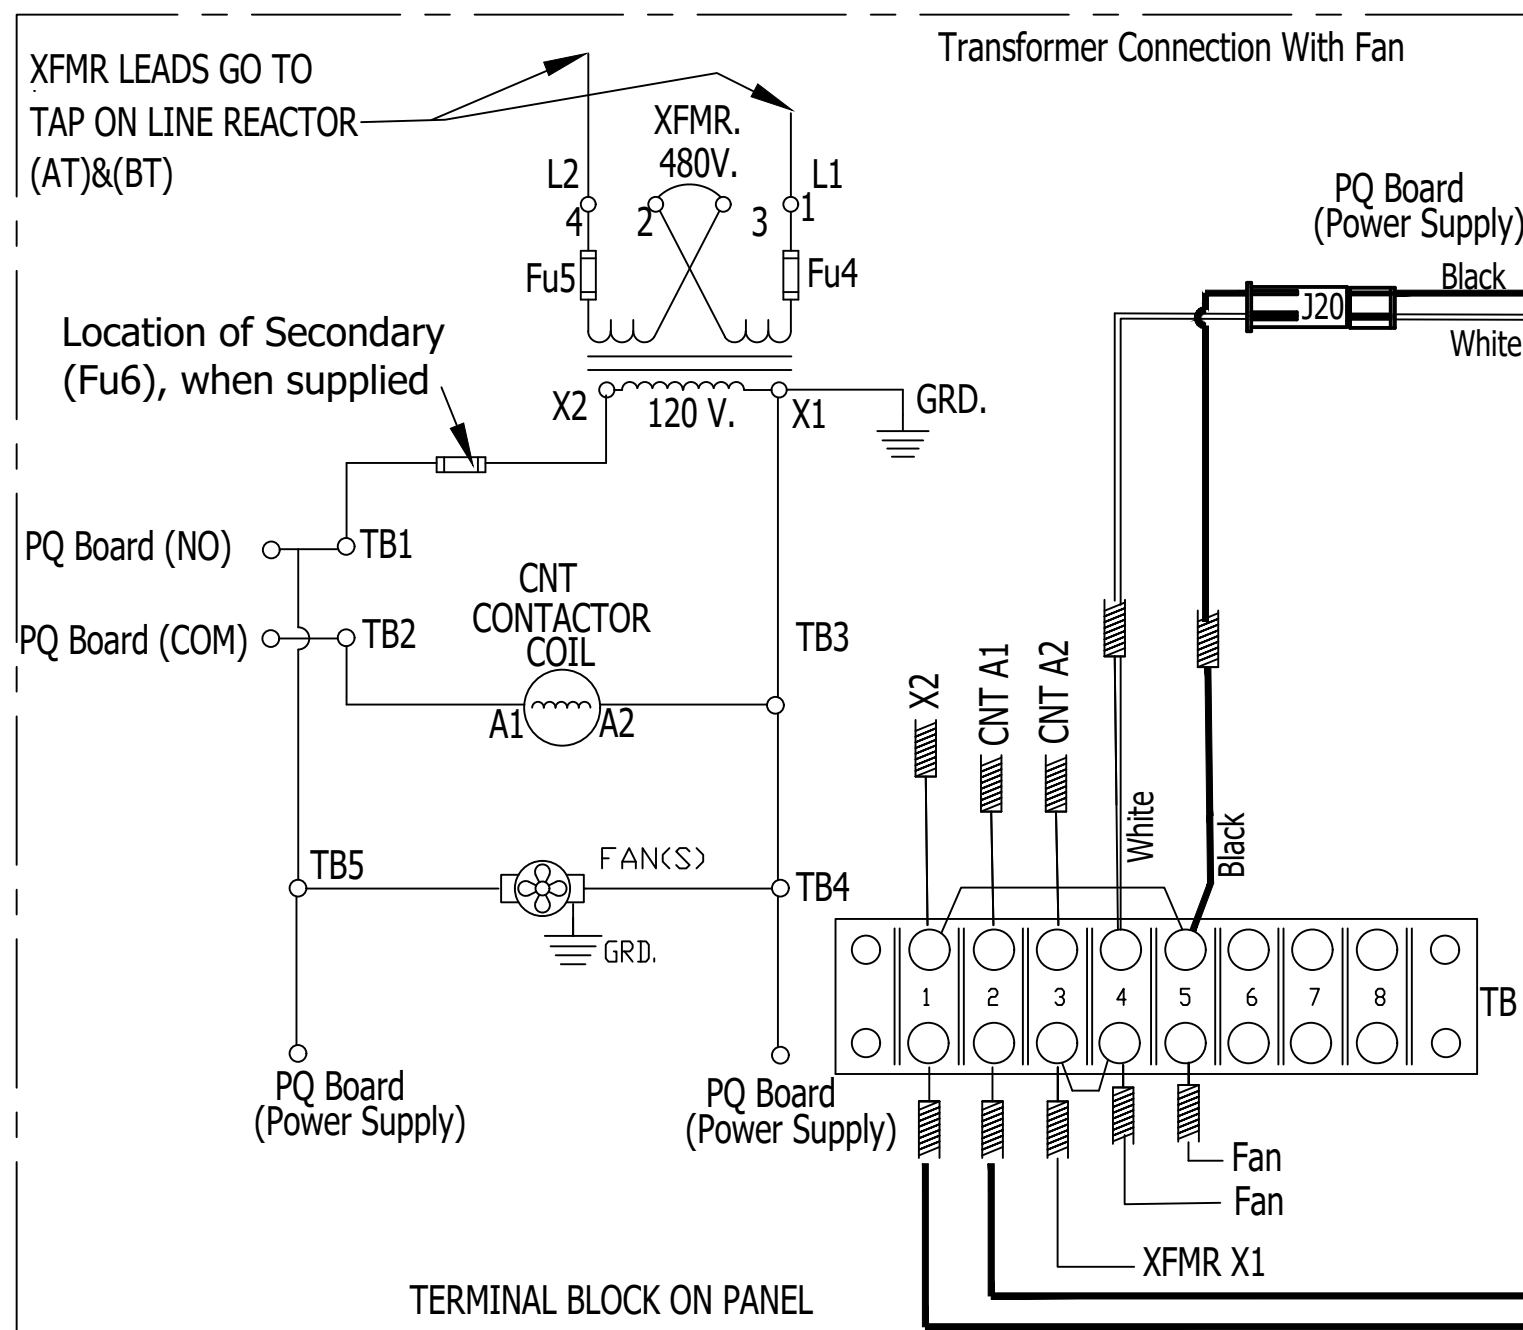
Transformer Connection With Fan

XFMR LEADS GO TO TAP ON LINE REACTOR (AT)&(BT)

XFMR.
480V.

L2
4
2
3
L1
1
Fu5
Fu4

Location of Secondary (Fu6), when supplied

X2
120 V.
X1
GRD.

PQ Board (Power Supply)
J20
Black
White

PQ Board (NO)
TB1
PQ Board (COM)
TB2
CNT CONTACTOR COIL
TB3
A1
A2

X2
CNT A1
CNT A2
White
Black

TB5
FAN(S)
TB4
GRD.

1 2 3 4 5 6 7 8
TB

PQ Board (Power Supply)
PQ Board (Power Supply)

Fan
Fan
XFMR X1

TERMINAL BLOCK ON PANEL